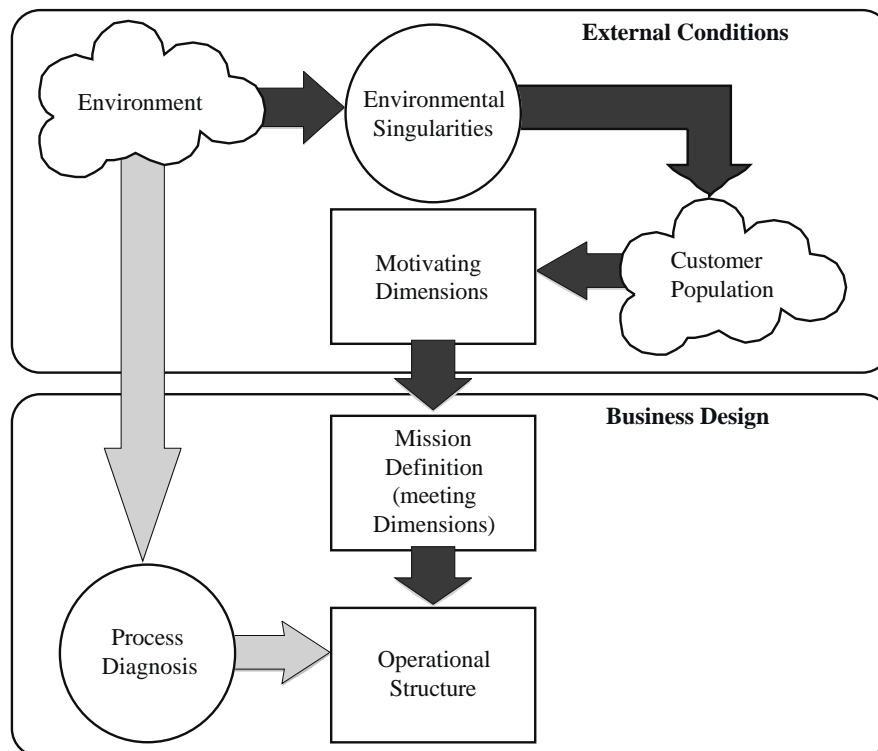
External Conditions

Environment

Environmental Singularities

Motivating Dimensions

Customer Population

Business Design

Mission Definition (meeting Dimensions)

Process Diagnosis

Operational Structure